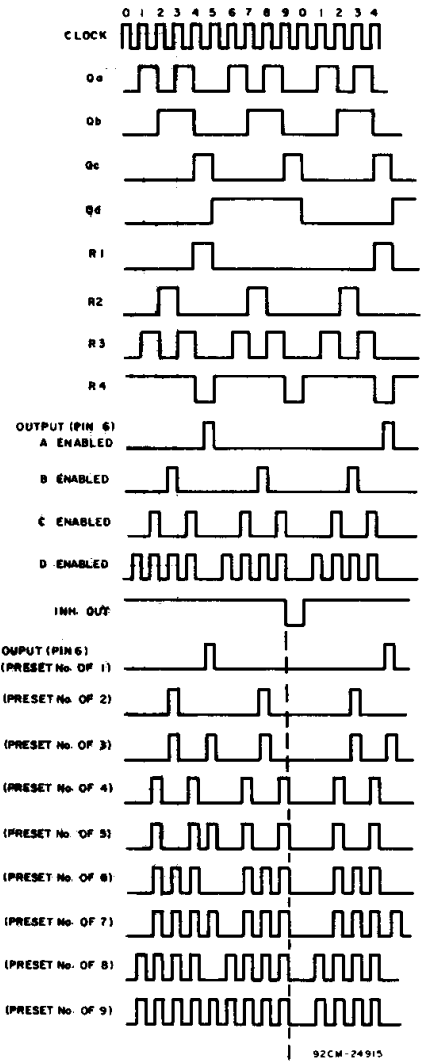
0 1 2 3 4 5 6 7 8 9 0 1 2 3 4

CLOCK

Qa

Qb

Qc

Qd

R1

R2

R3

R4

OUTPUT (PIN 6)
A ENABLED

B ENABLED

C ENABLED

D ENABLED

INH. OUT

OUPUT (PIN 6)
(PRESET No. OF 1)

(PRESET No. OF 2)

(PRESET No. OF 3)

(PRESET No. OF 4)

(PRESET No. OF 5)

(PRESET No. OF 6)

(PRESET No. OF 7)

(PRESET No. OF 8)

(PRESET No. OF 9)

92CM-24915